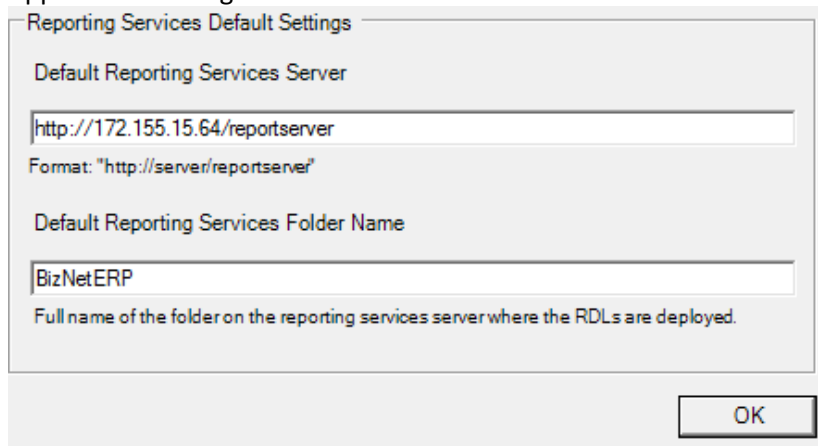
Reporting Services Default Settings

Default Reporting Services Server

http://172.155.15.64/reportserver

Format: "http://server/reportserver"

Default Reporting Services Folder Name

BizNetERP

Full name of the folder on the reporting services server where the RDLs are deployed.

OK